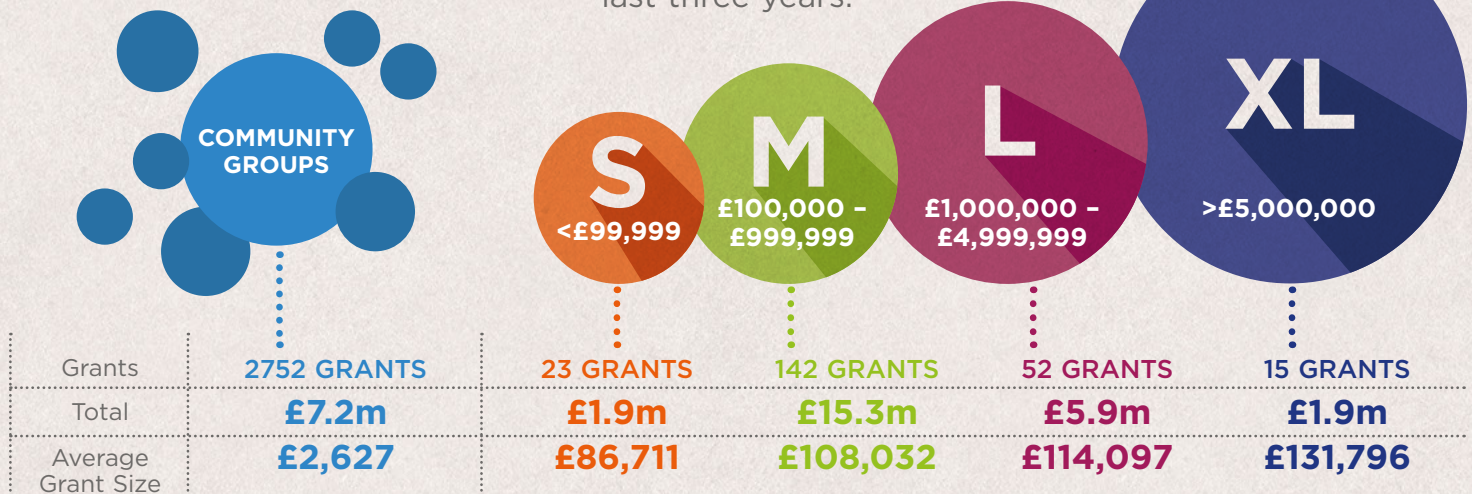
last three years.

COMMUNITY GROUPS

S
<£99,999

M
£100,000 - £999,999

L
£1,000,000 - £4,999,999

XL
>£5,000,000

|  | | | | | |
|---|---|---|---|---|---|
| Grants | 2752 GRANTS | 23 GRANTS | 142 GRANTS | 52 GRANTS | 15 GRANTS |
| Total | £7.2m | £1.9m | £15.3m | £5.9m | £1.9m |
| Average Grant Size | £2,627 | £86,711 | £108,032 | £114,097 | £131,796 |